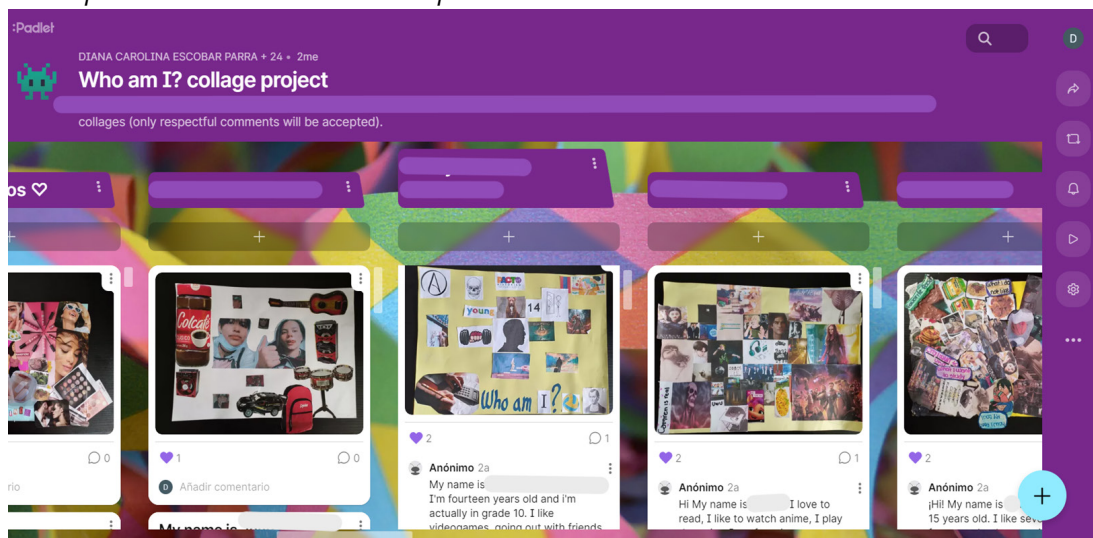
:Padlet

DIANA CAROLINA ESCOBAR PARRA + 24 • 2me

Who am I? collage project

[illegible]

collages (only respectful comments will be accepted).

os ♡

+

+

+

+

+

0

rio

Colcafé

1

0

D Añadir comentario

My name is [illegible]

young

14

Who am I?

2

1

Anónimo 2a

My name is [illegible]
I'm fourteen years old and i'm actually in grade 10. I like videogames, going out with friends

2

1

Anónimo 2a

Hi My name is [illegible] I love to read, I like to watch anime, I play

2

Anónimo 2a

¡Hi! My name is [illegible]
15 years old. I like sev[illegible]

D

+